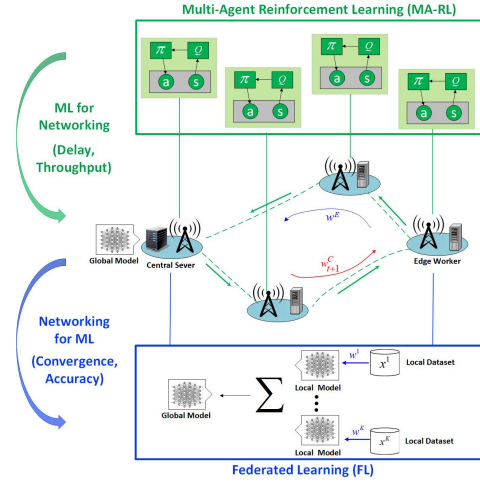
Multi-Agent Reinforcement Learning (MA-RL)

$\pi$ $Q$ a s

$\pi$ $Q$ a s

$\pi$ $Q$ a s

$\pi$ $Q$ a s

ML for Networking (Delay, Throughput)

Global Model

Central Sever

$w^E$

$w_{t+1}^C$

Edge Worker

Networking for ML (Convergence, Accuracy)

$w^1$

Local Model

$x^1$

Local Dataset

Global Model

$\sum$

$w^K$

Local Model

$x^K$

Local Dataset

Federated Learning (FL)